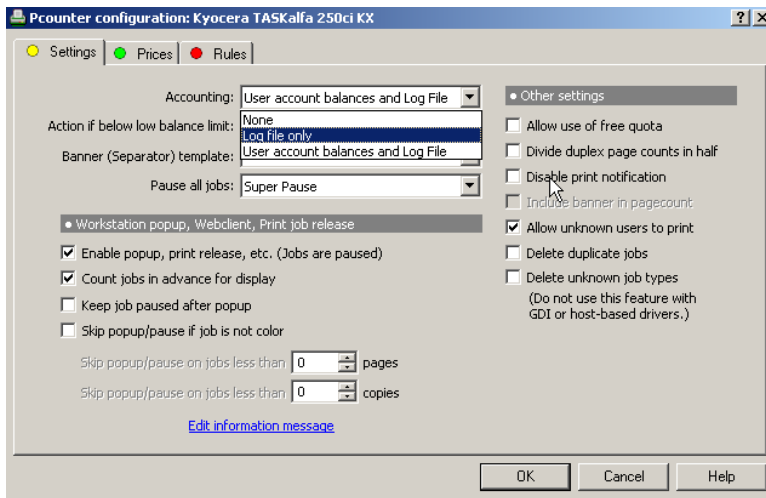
Pcounter configuration: Kyocera TASKalfa 250ci KX

? X

Settings | Prices | Rules

Accounting: User account balances and Log File

Action if below low balance limit:

None
Log file only
User account balances and Log File

Banner (Separator) template:

Pause all jobs: Super Pause

• Workstation popup, Webclient, Print job release

Enable popup, print release, etc. (Jobs are paused)

Count jobs in advance for display

Keep job paused after popup

Skip popup/pause if job is not color

Skip popup/pause on jobs less than 0 pages

Skip popup/pause on jobs less than 0 copies

Edit information message

• Other settings

Allow use of free quota

Divide duplex page counts in half

Disable print notification

Include banner in pagecount

Allow unknown users to print

Delete duplicate jobs

Delete unknown job types
(Do not use this feature with GDI or host-based drivers.)

OK | Cancel | Help